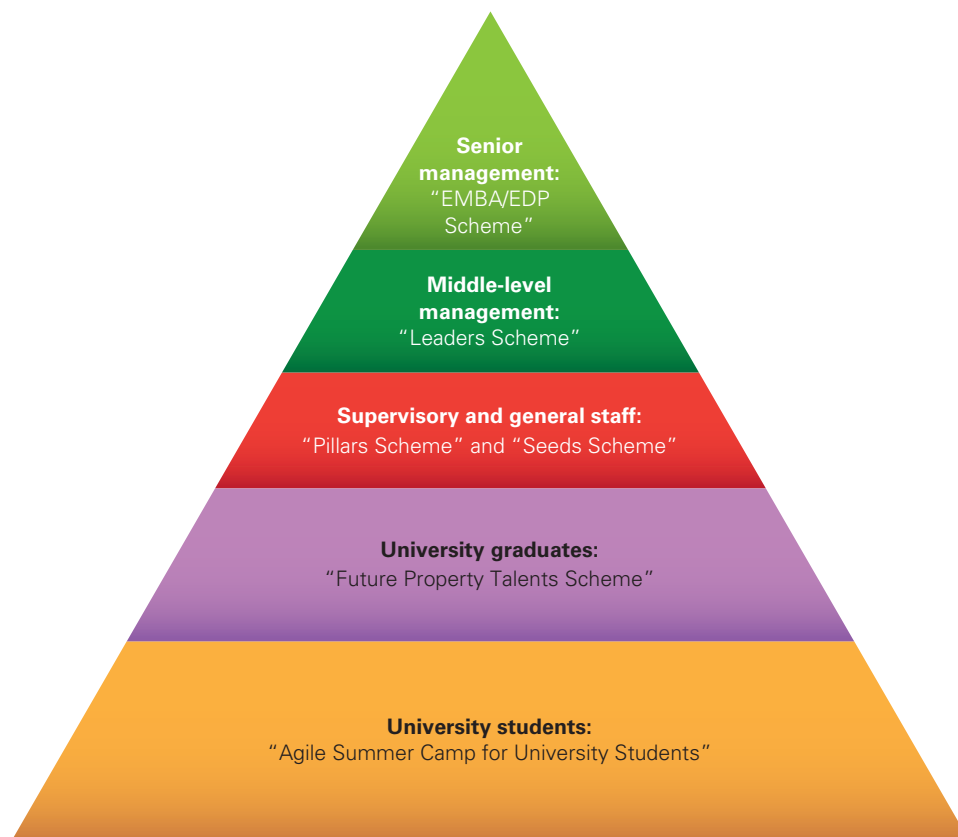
Senior management:
"EMBA/EDP Scheme"

Middle-level management:
"Leaders Scheme"

Supervisory and general staff:
"Pillars Scheme" and "Seeds Scheme"

University graduates:
"Future Property Talents Scheme"

University students:
"Agile Summer Camp for University Students"